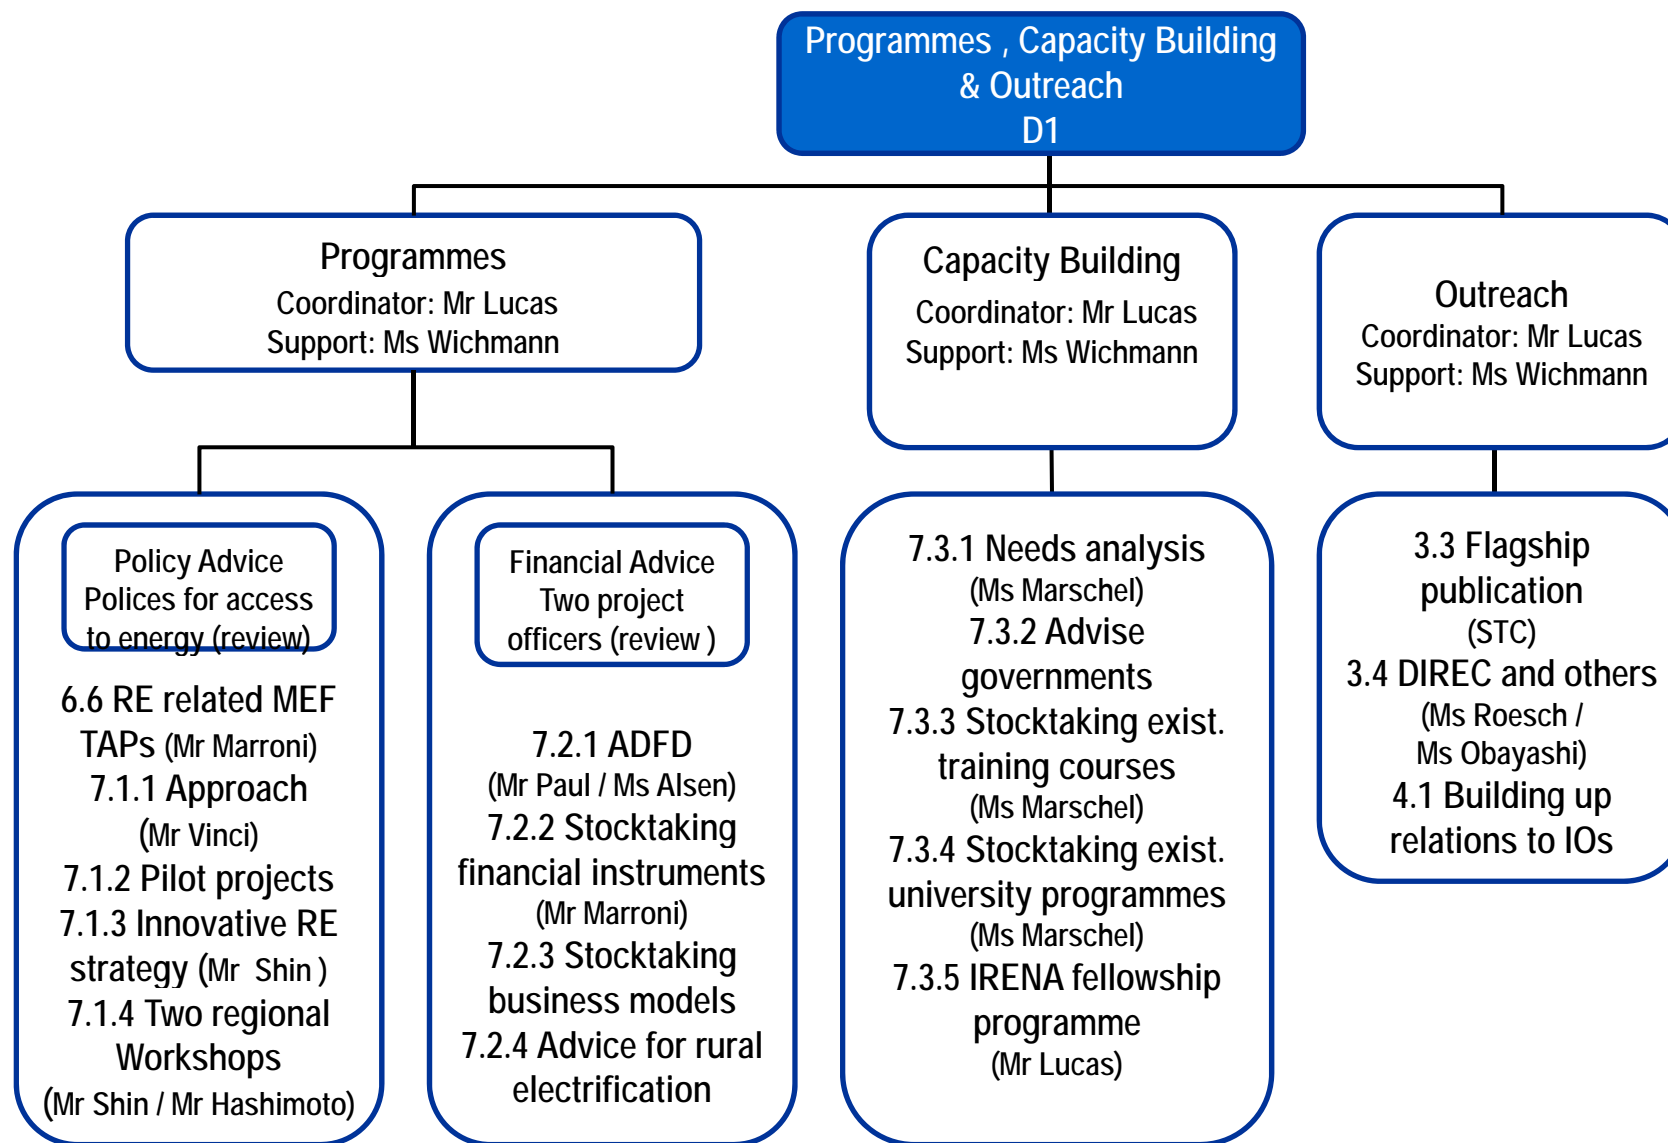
Programmes , Capacity Building & Outreach
D1

Programmes
Coordinator: Mr Lucas
Support: Ms Wichmann

Capacity Building
Coordinator: Mr Lucas
Support: Ms Wichmann

Outreach
Coordinator: Mr Lucas
Support: Ms Wichmann

Policy Advice
Polices for access to energy (review)

6.6 RE related MEF TAPs (Mr Marroni)
7.1.1 Approach (Mr Vinci)
7.1.2 Pilot projects
7.1.3 Innovative RE strategy (Mr Shin )
7.1.4 Two regional Workshops
(Mr Shin / Mr Hashimoto)

Financial Advice
Two project officers (review )

7.2.1 ADFD
(Mr Paul / Ms Alsen)
7.2.2 Stocktaking financial instruments
(Mr Marroni)
7.2.3 Stocktaking business models
7.2.4 Advice for rural electrification

7.3.1 Needs analysis
(Ms Marschel)
7.3.2 Advise governments
7.3.3 Stocktaking exist. training courses
(Ms Marschel)
7.3.4 Stocktaking exist. university programmes
(Ms Marschel)
7.3.5 IRENA fellowship programme
(Mr Lucas)

3.3 Flagship publication
(STC)
3.4 DIREC and others
(Ms Roesch / Ms Obayashi)
4.1 Building up relations to IOs